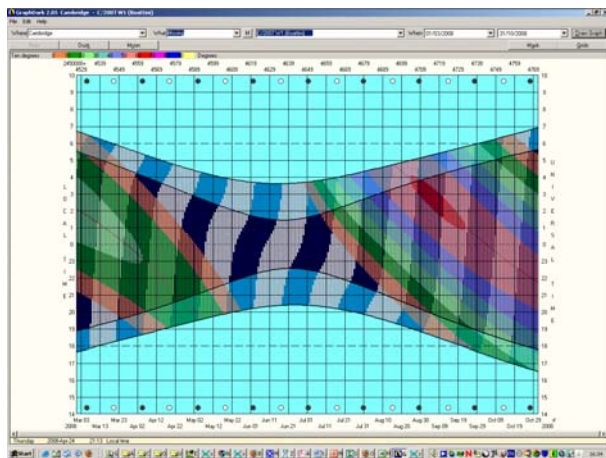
GraphDark 2.05 Cambridge - C:2007 W1 (Boothe)
File Edit Help
Where Cambridge What Moon When 01/03/2008 31/10/2008 Draw Graph
Day Dark Moon Night Grids
Ten degrees Degrees
2450000+ 4520 4530 4540 4550 4560 4570 4580 4590 4600 4610 4620 4630 4640 4650 4660 4670 4680 4690 4700 4710 4720 4730 4740 4750 4760
10 11 12 13 14 15 16 17 18 19 20 21 22 23 0 1 2 3 4 5 6 7 8 9 10
L O C A L T I M E
U N I V E R S A L T I M E
Mar 03 2008 Mar 13 Mar 23 Apr 02 Apr 12 Apr 22 May 02 May 12 May 22 Jun 01 Jun 11 Jun 21 Jul 01 Jul 11 Jul 21 Jul 31 Aug 10 Aug 20 Aug 30 Sep 09 Sep 19 Sep 29 Oct 09 Oct 19 Oct 29 2008
Thursday 2008 Apr 24 21:13 Local time
Start